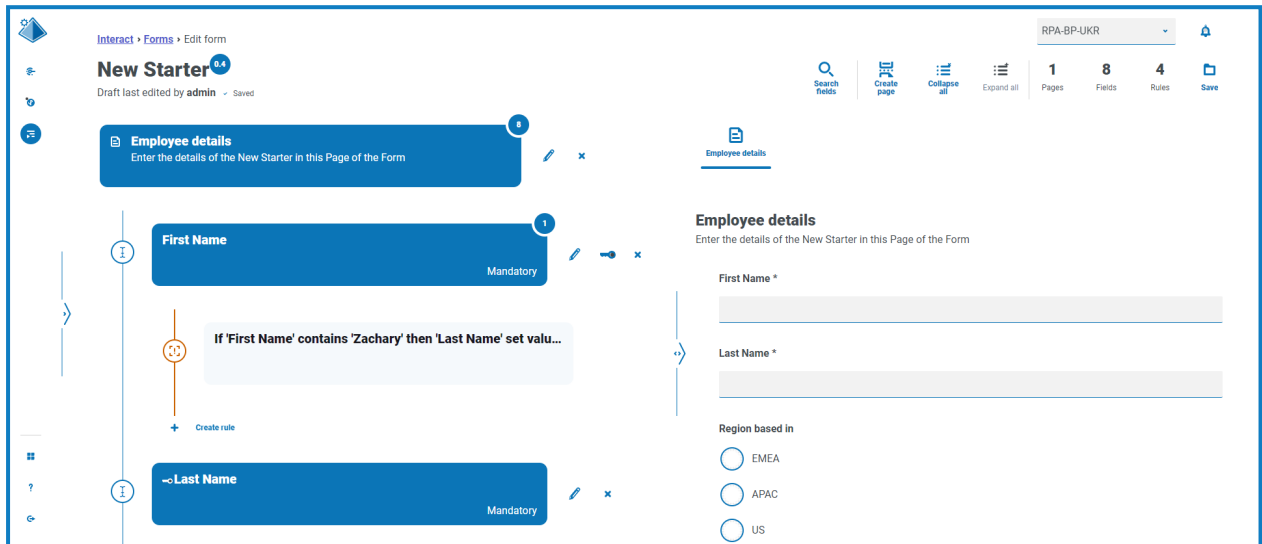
Interact › Forms › Edit form

New Starter 0.4

Draft last edited by admin ✓ Saved

RPA-BP-UKR

Search fields | Create page | Collapse all | Expand all | 1 Pages | 8 Fields | 4 Rules | Save

Employee details 8
Enter the details of the New Starter in this Page of the Form

First Name 1
Mandatory

If 'First Name' contains 'Zachary' then 'Last Name' set valu...

+ Create rule

Last Name
Mandatory

Employee details

Employee details
Enter the details of the New Starter in this Page of the Form

First Name *

Last Name *

Region based in

EMEA

APAC

US